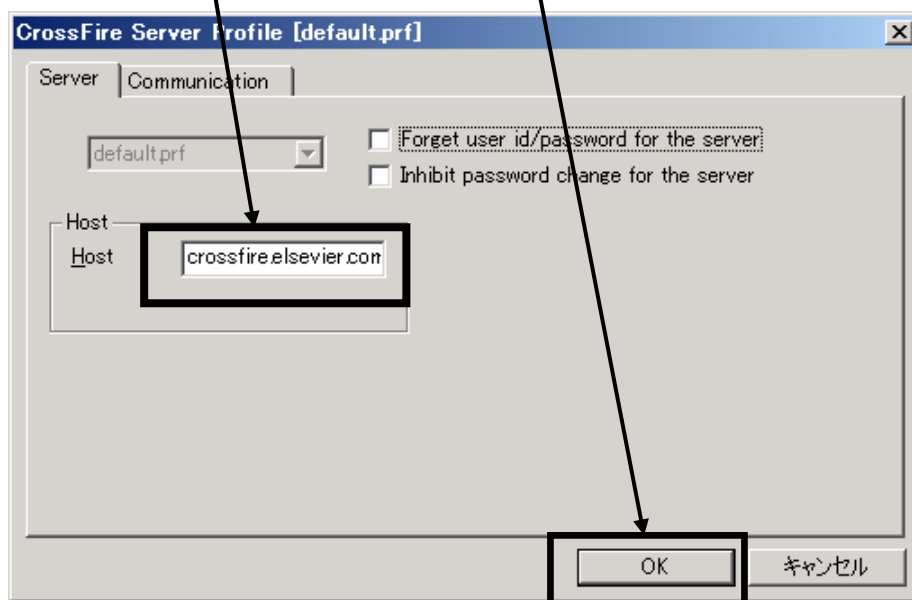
CrossFire Server Profile [default.prf]

Server | Communication

default.prf

Forget user id/password for the server

Inhibit password change for the server

Host

Host crossfire.elsevier.com

OK

キャンセル